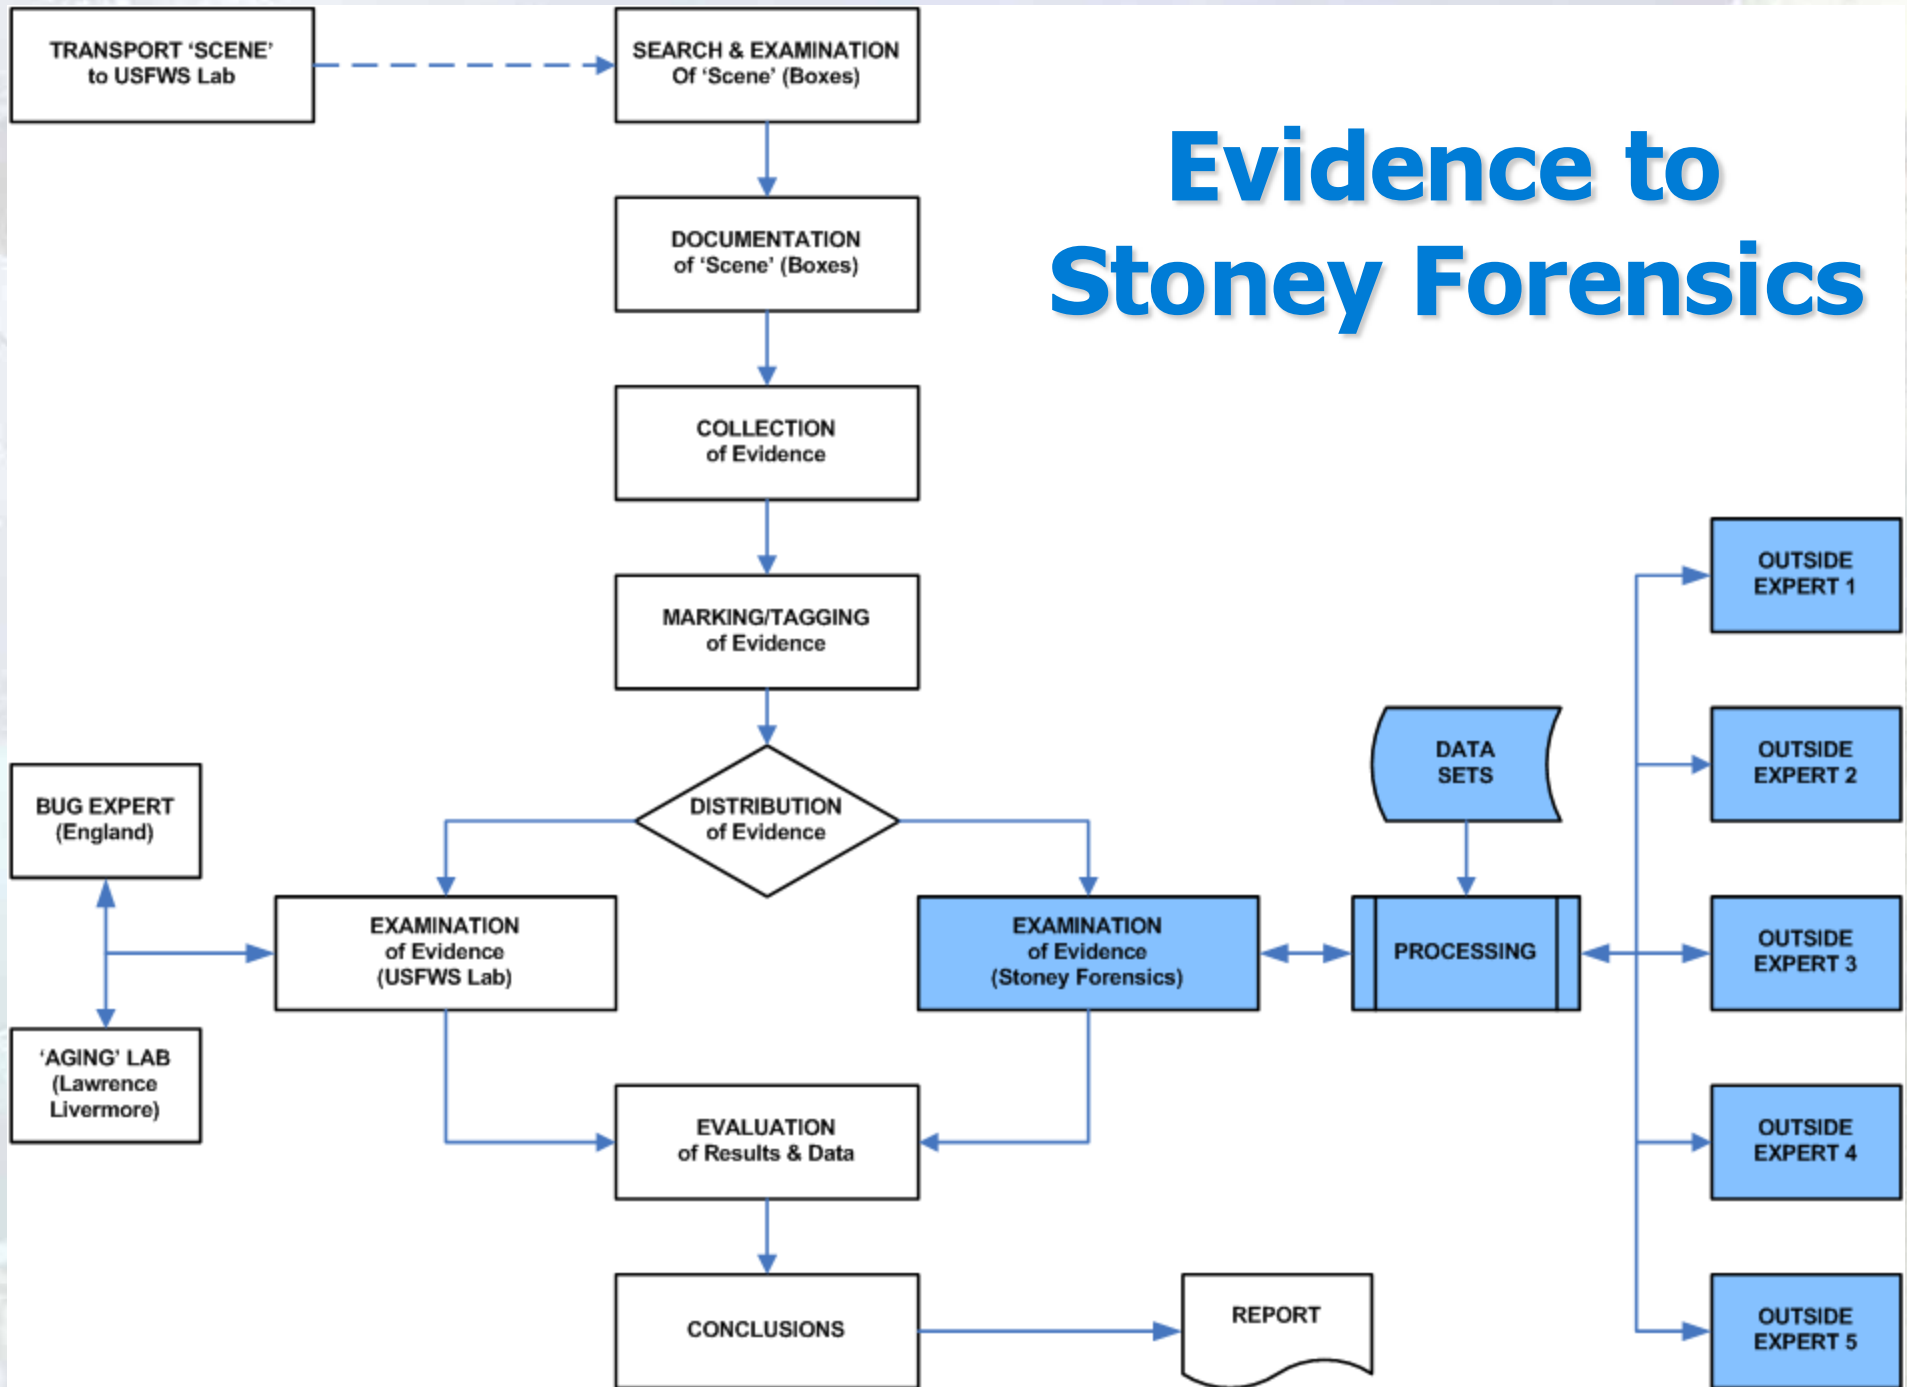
Evidence to Stoney Forensics

TRANSPORT 'SCENE' to USFWS Lab

SEARCH & EXAMINATION Of 'Scene' (Boxes)

DOCUMENTATION of 'Scene' (Boxes)

COLLECTION of Evidence

MARKING/TAGGING of Evidence

DISTRIBUTION of Evidence

BUG EXPERT (England)

EXAMINATION of Evidence (USFWS Lab)

'AGING' LAB (Lawrence Livermore)

EXAMINATION of Evidence (Stoney Forensics)

DATA SETS

PROCESSING

OUTSIDE EXPERT 1

OUTSIDE EXPERT 2

OUTSIDE EXPERT 3

OUTSIDE EXPERT 4

OUTSIDE EXPERT 5

EVALUATION of Results & Data

CONCLUSIONS

REPORT